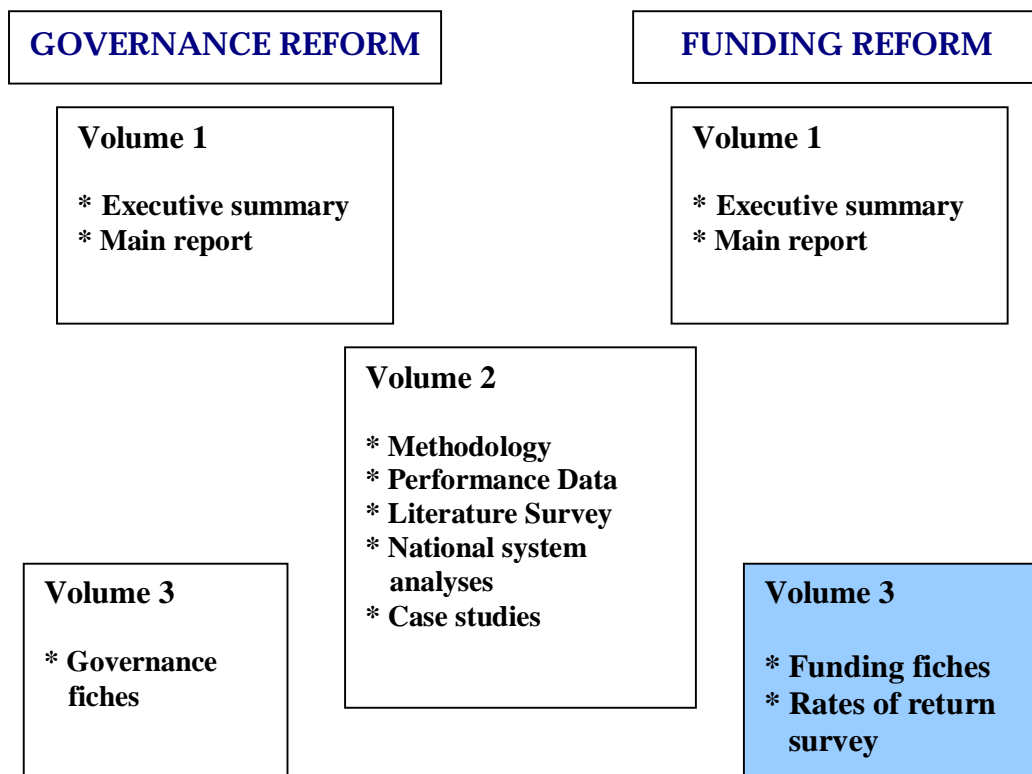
GOVERNANCE REFORM

FUNDING REFORM

Volume 1

* Executive summary
* Main report

Volume 1

* Executive summary
* Main report

Volume 2

* Methodology
* Performance Data
* Literature Survey
* National system analyses
* Case studies

Volume 3

* Governance fiches

Volume 3

* Funding fiches
* Rates of return survey